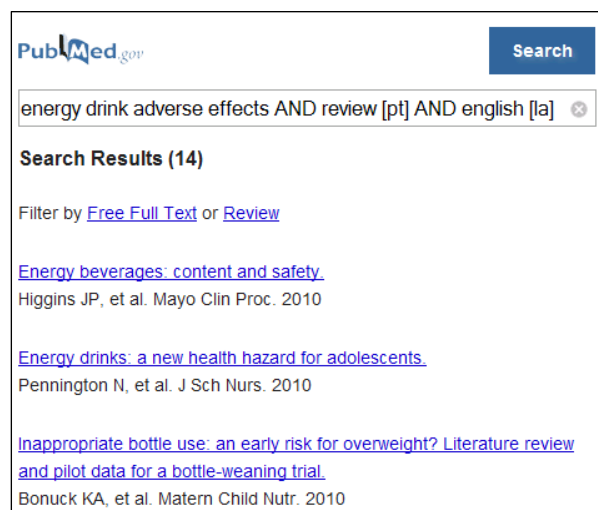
PubMed.gov

Search

energy drink adverse effects AND review [pt] AND english [la]

Search Results (14)

Filter by Free Full Text or Review

Energy beverages: content and safety.
Higgins JP, et al. Mayo Clin Proc. 2010

Energy drinks: a new health hazard for adolescents.
Pennington N, et al. J Sch Nurs. 2010

Inappropriate bottle use: an early risk for overweight? Literature review and pilot data for a bottle-weaning trial.
Bonuck KA, et al. Matern Child Nutr. 2010